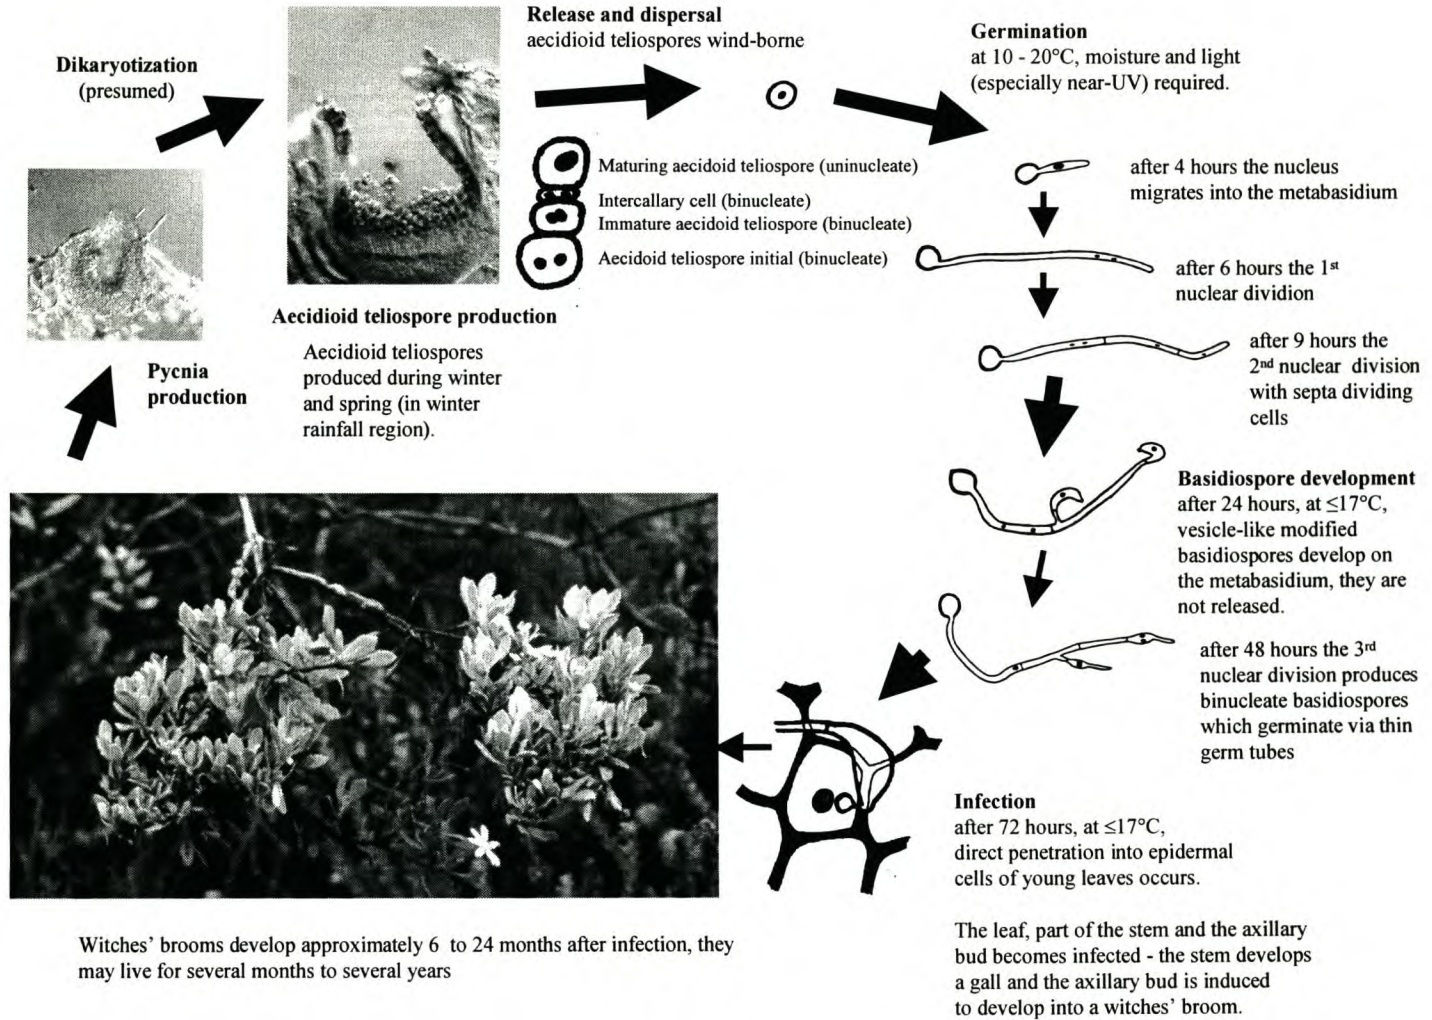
**Dikaryotization**
(presumed)

**Release and dispersal**
aecidioid teliospores wind-borne

**Germination**
at 10 - 20°C, moisture and light (especially near-UV) required.

Maturing aecidoid teliospore (uninucleate)
Intercallary cell (binucleate)
Immature aecidoid teliospore (binucleate)
Aecidoid teliospore initial (binucleate)

after 4 hours the nucleus migrates into the metabasidium

after 6 hours the 1$^{st}$ nuclear dividion

after 9 hours the 2$^{nd}$ nuclear division with septa dividing cells

**Aecidioid teliospore production**

Aecidioid teliospores produced during winter and spring (in winter rainfall region).

**Pycnia production**

**Basidiospore development**
after 24 hours, at ≤17°C, vesicle-like modified basidiospores develop on the metabasidium, they are not released.

after 48 hours the 3$^{rd}$ nuclear division produces binucleate basidiospores which germinate via thin germ tubes

**Infection**
after 72 hours, at ≤17°C, direct penetration into epidermal cells of young leaves occurs.

The leaf, part of the stem and the axillary bud becomes infected - the stem develops a gall and the axillary bud is induced to develop into a witches' broom.

Witches' brooms develop approximately 6 to 24 months after infection, they may live for several months to several years